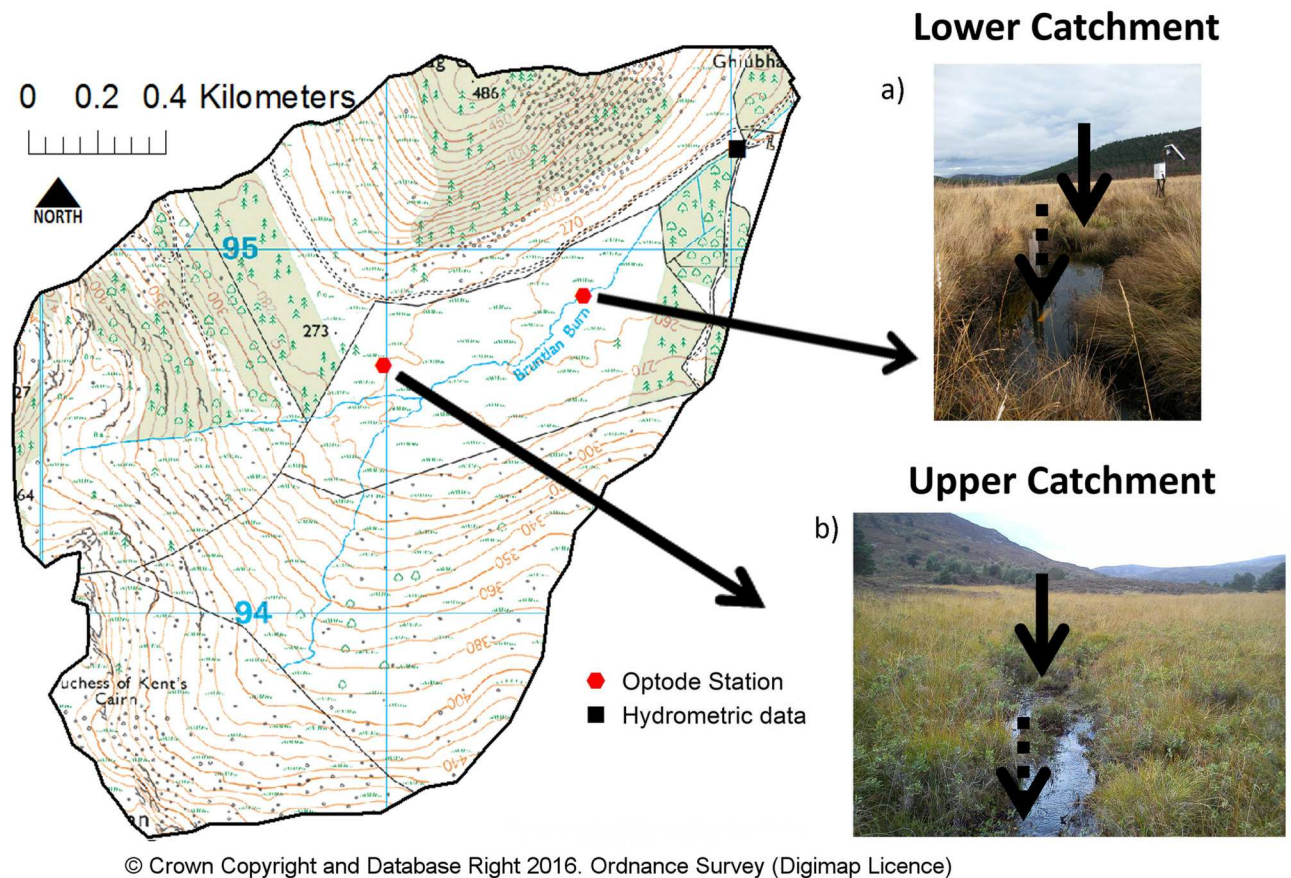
0 0.2 0.4 Kilometers

NORTH

Ghiubha

486

95

94

273

27

64

270

300

310

350

360

380

400

410

Bruntlan Burn

uchess of Kent's Cairn

Optode Station
Hydrometric data

Lower Catchment

a)

Upper Catchment

b)

© Crown Copyright and Database Right 2016. Ordnance Survey (Digimap Licence)